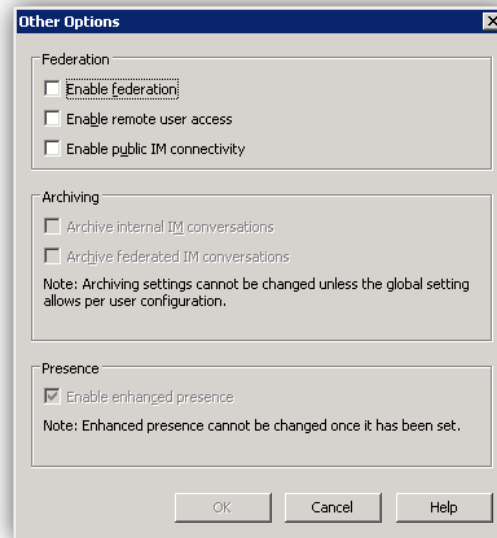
Other Options

Federation

Enable federation

Enable remote user access

Enable public IM connectivity

Archiving

Archive internal IM conversations

Archive federated IM conversations

Note: Archiving settings cannot be changed unless the global setting allows per user configuration.

Presence

Enable enhanced presence

Note: Enhanced presence cannot be changed once it has been set.

OK

Cancel

Help